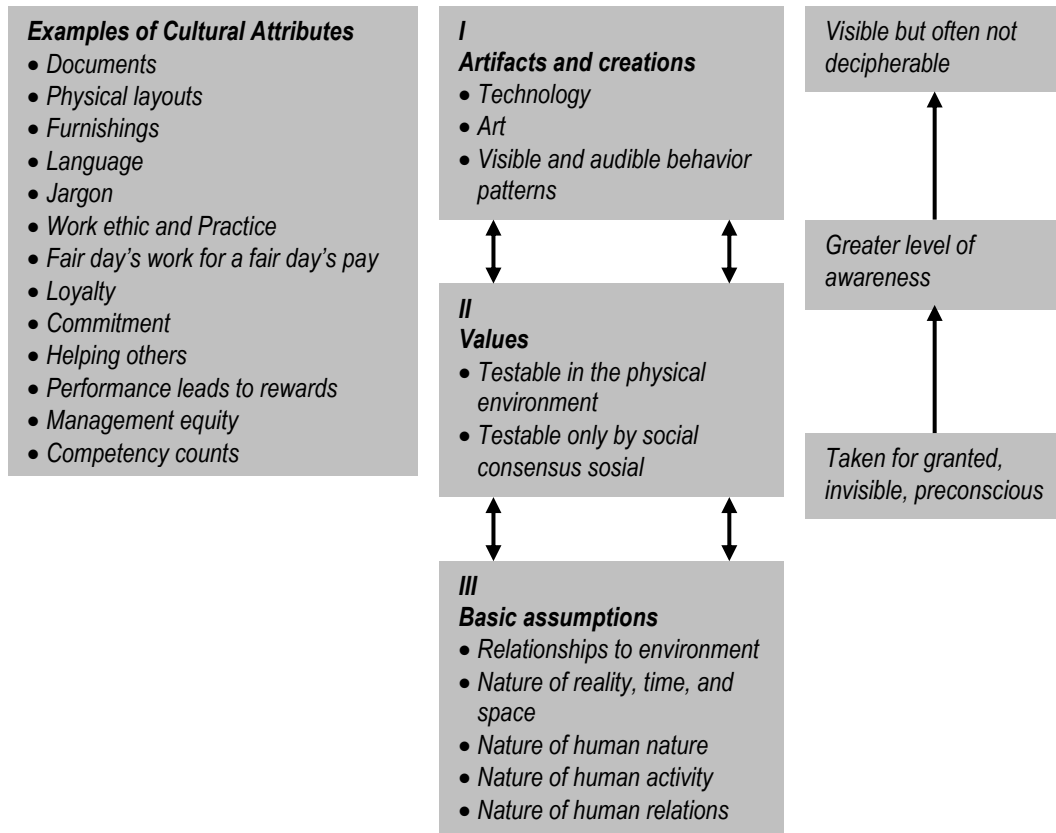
Examples of Cultural Attributes
- Documents
- Physical layouts
- Furnishings
- Language
- Jargon
- Work ethic and Practice
- Fair day's work for a fair day's pay
- Loyalty
- Commitment
- Helping others
- Performance leads to rewards
- Management equity
- Competency counts

I
Artifacts and creations
- Technology
- Art
- Visible and audible behavior patterns

II
Values
- Testable in the physical environment
- Testable only by social consensus sosial

III
Basic assumptions
- Relationships to environment
- Nature of reality, time, and space
- Nature of human nature
- Nature of human activity
- Nature of human relations

Visible but often not decipherable

Greater level of awareness

Taken for granted, invisible, preconscious